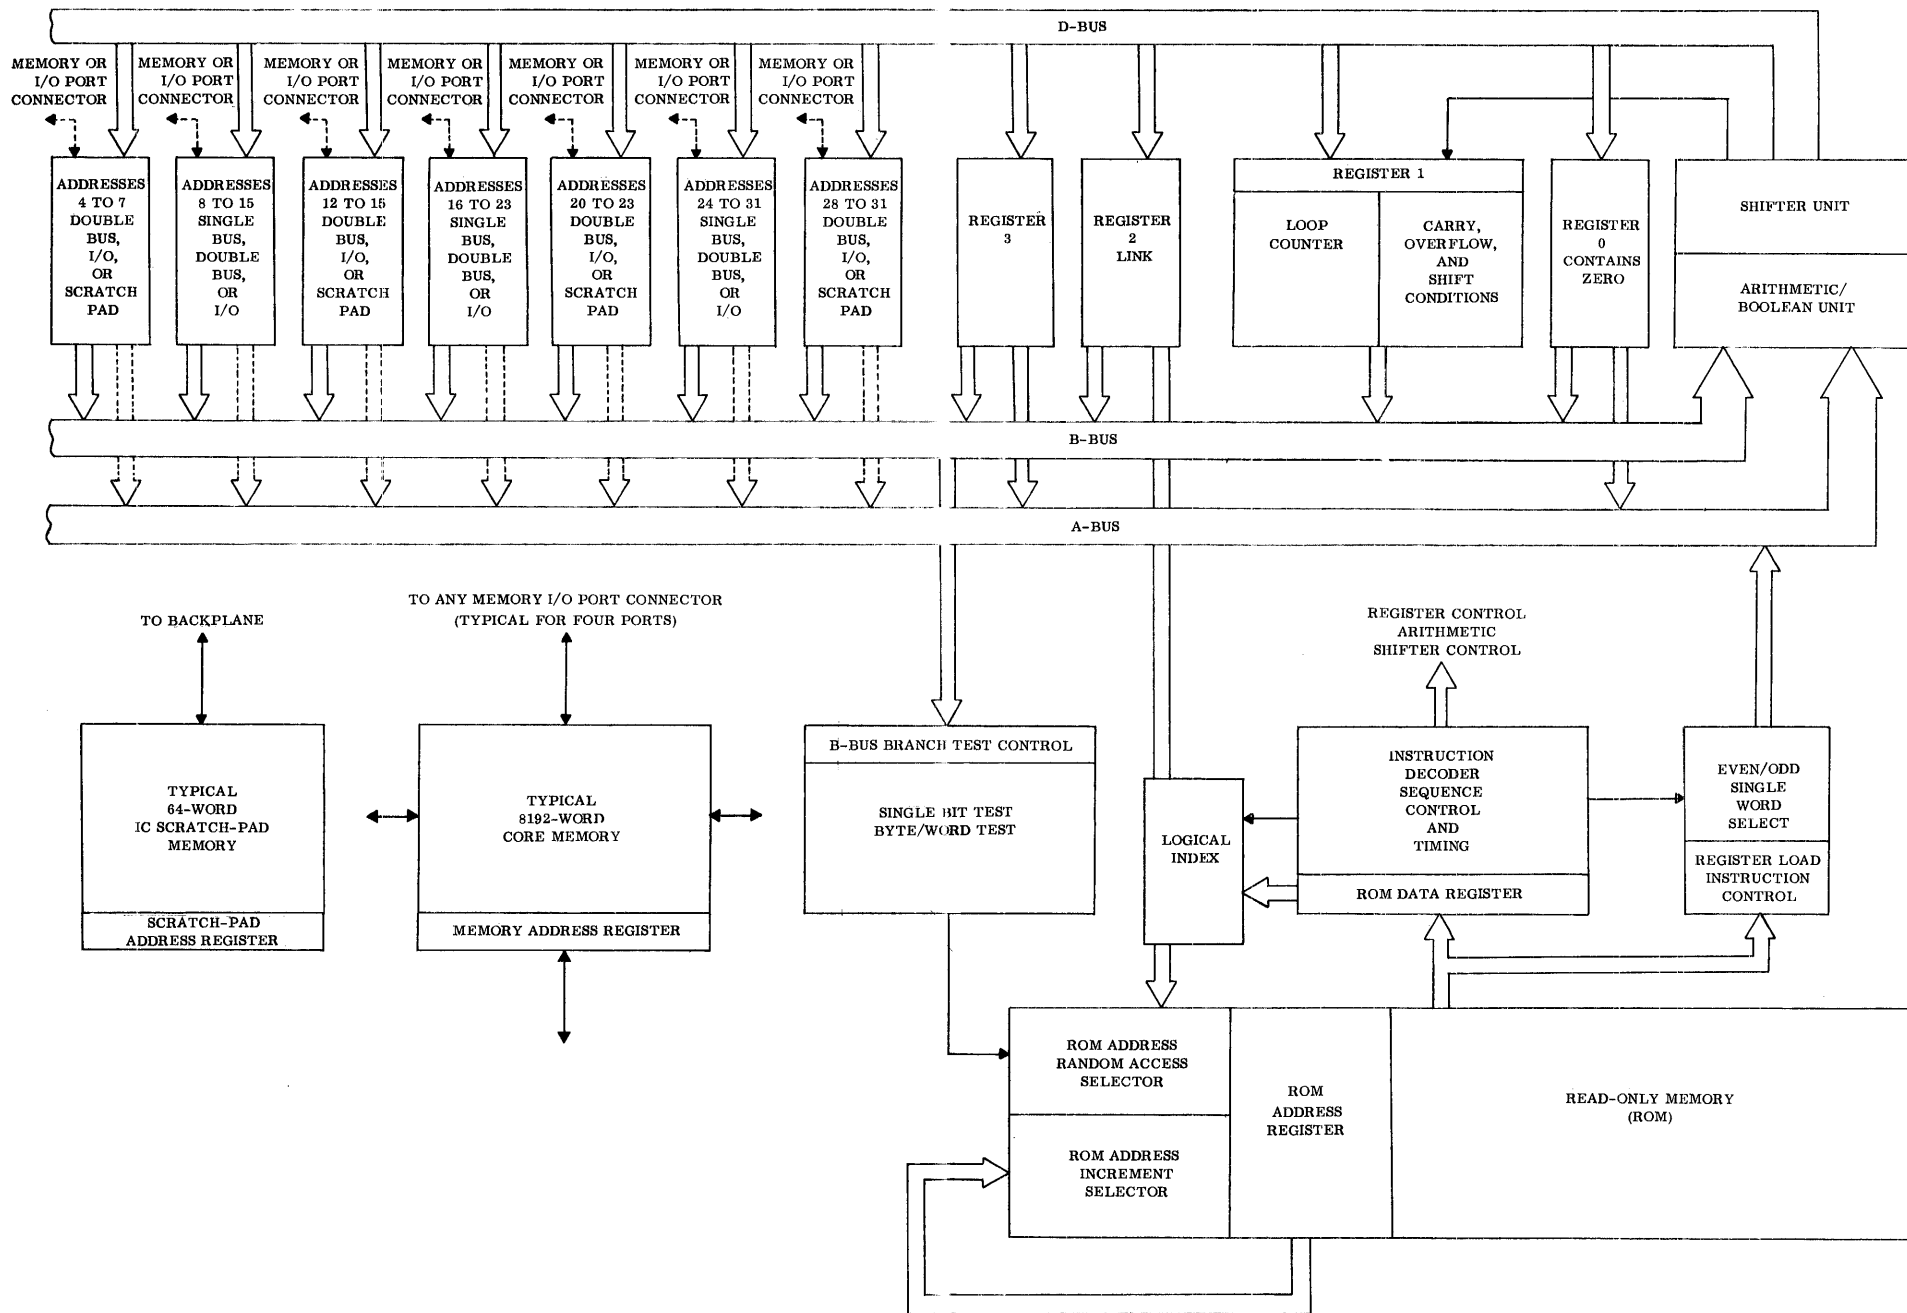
D-BUS

MEMORY OR I/O PORT CONNECTOR

MEMORY OR I/O PORT CONNECTOR

MEMORY OR I/O PORT CONNECTOR

MEMORY OR I/O PORT CONNECTOR

MEMORY OR I/O PORT CONNECTOR

MEMORY OR I/O PORT CONNECTOR

MEMORY OR I/O PORT CONNECTOR

ADDRESSES 4 TO 7 DOUBLE BUS, I/O, OR SCRATCH PAD

ADDRESSES 8 TO 15 SINGLE BUS, DOUBLE BUS, OR I/O

ADDRESSES 12 TO 15 DOUBLE BUS, I/O, OR SCRATCH PAD

ADDRESSES 16 TO 23 SINGLE BUS, DOUBLE BUS, OR I/O

ADDRESSES 20 TO 23 DOUBLE BUS, I/O, OR SCRATCH PAD

ADDRESSES 24 TO 31 SINGLE BUS, DOUBLE BUS, OR I/O

ADDRESSES 28 TO 31 DOUBLE BUS, I/O, OR SCRATCH PAD

REGISTER 3

REGISTER 2 LINK

REGISTER 1

LOOP COUNTER

CARRY, OVERFLOW, AND SHIFT CONDITIONS

REGISTER 0 CONTAINS ZERO

SHIFTER UNIT

ARITHMETIC/ BOOLEAN UNIT

B-BUS

A-BUS

TO BACKPLANE

TO ANY MEMORY I/O PORT CONNECTOR (TYPICAL FOR FOUR PORTS)

REGISTER CONTROL ARITHMETIC SHIFTER CONTROL

TYPICAL 64-WORD IC SCRATCH-PAD MEMORY

SCRATCH-PAD ADDRESS REGISTER

TYPICAL 8192-WORD CORE MEMORY

MEMORY ADDRESS REGISTER

B-BUS BRANCH TEST CONTROL

SINGLE BIT TEST BYTE/WORD TEST

LOGICAL INDEX

INSTRUCTION DECODER SEQUENCE CONTROL AND TIMING

ROM DATA REGISTER

EVEN/ODD SINGLE WORD SELECT

REGISTER LOAD INSTRUCTION CONTROL

ROM ADDRESS RANDOM ACCESS SELECTOR

ROM ADDRESS INCREMENT SELECTOR

ROM ADDRESS REGISTER

READ-ONLY MEMORY (ROM)